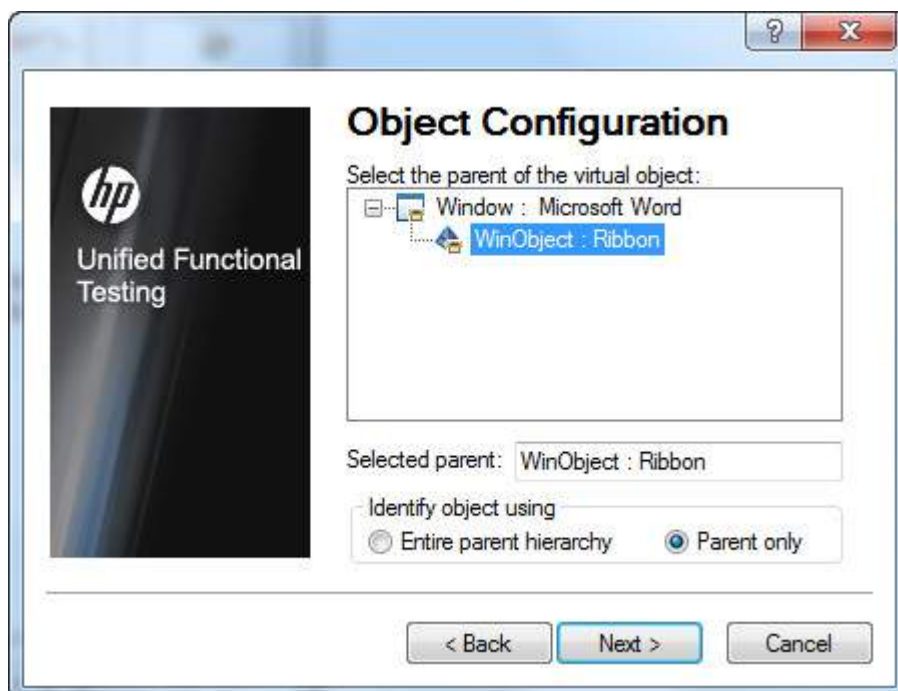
?
X

hp
Unified Functional Testing

Object Configuration

Select the parent of the virtual object:

Window : Microsoft Word
WinObject : Ribbon

Selected parent: WinObject : Ribbon

Identify object using
Entire parent hierarchy
Parent only

< Back
Next >
Cancel